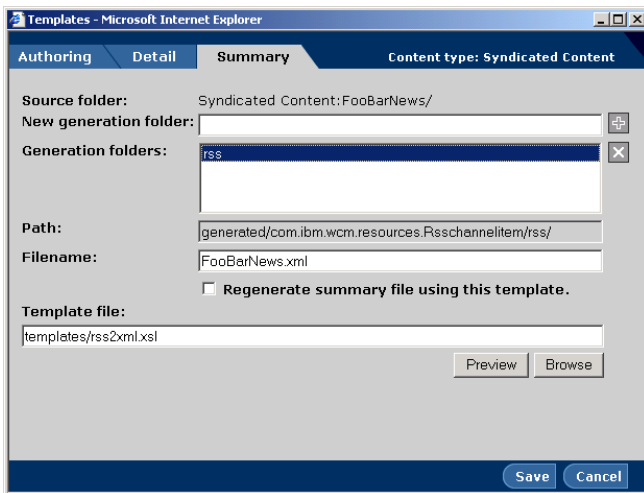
Templates - Microsoft Internet Explorer

Authoring Detail Summary Content type: Syndicated Content

Source folder: Syndicated Content:FooBarNews/

New generation folder:

Generation folders: rss

Path: generated/com.ibm.wcm.resources.Rsschannelitem/rss/

Filename: FooBarNews.xml

Regenerate summary file using this template.

Template file:

templates/rss2xml.xsl

Preview Browse

Save Cancel